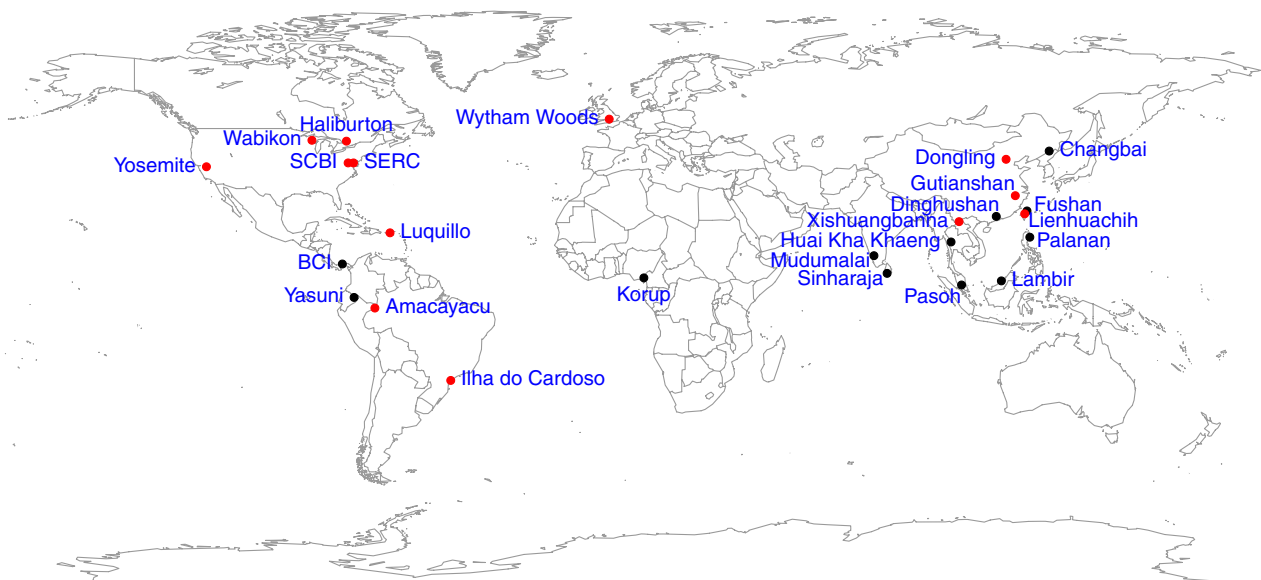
Wytham Woods
Haliburton
Wabikon
SCBI
SERC
Yosemite
Dongling
Changbai
Gutianshan
Dinghushan
Fushan
Xishuangbanna
Lienhuachih
Huai Kha Khaeng
Palanan
Luquillo
Mudumalai
BCI
Sinharaja
Lambir
Korup
Pasoh
Yasuni
Amacayacu
Ilha do Cardoso